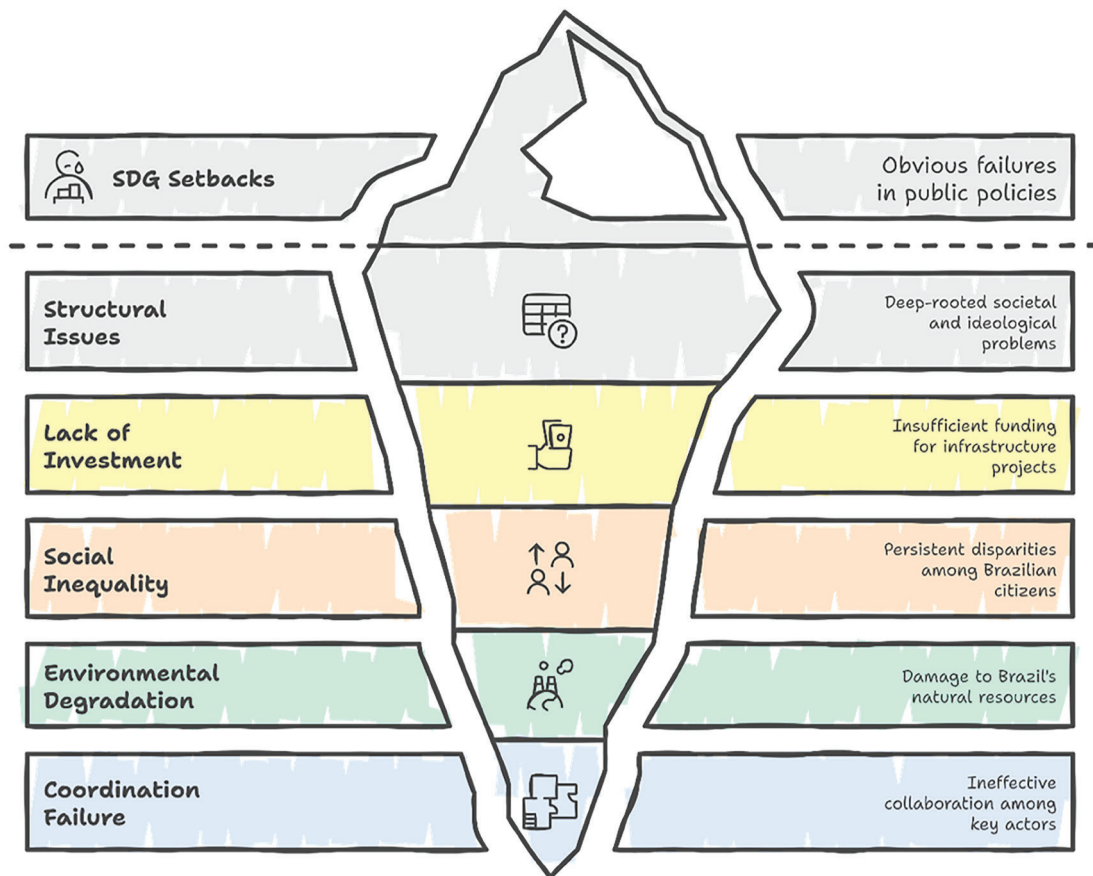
SDG Setbacks

Obvious failures in public policies

Structural Issues

Deep-rooted societal and ideological problems

Lack of Investment

Insufficient funding for infrastructure projects

Social Inequality

Persistent disparities among Brazilian citizens

Environmental Degradation

Damage to Brazil's natural resources

Coordination Failure

Ineffective collaboration among key actors